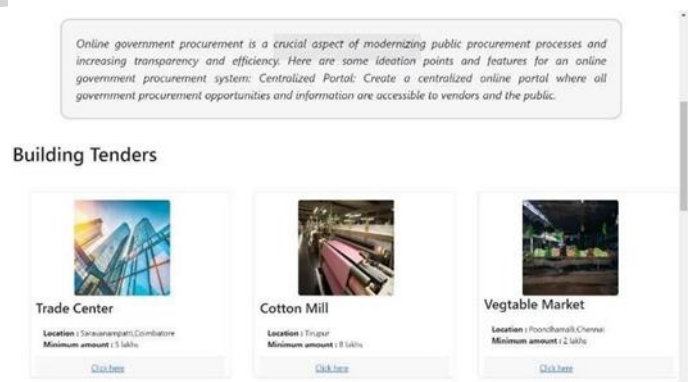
Online government procurement is a crucial aspect of modernizing public procurement processes and increasing transparency and efficiency. Here are some ideation points and features for an online government procurement system: Centralized Portal: Create a centralized online portal where all government procurement opportunities and information are accessible to vendors and the public.

Building Tenders

Trade Center

Location : Saravanampatti,Coimbatore
Minimum amount : 5 lakhs

Click here

Cotton Mill

Location : Tirupur
Minimum amount : 8 lakhs

Click here

Vegtable Market

Location : Poondhamalli,Chennai
Minimum amount : 2 lakhs

Click here